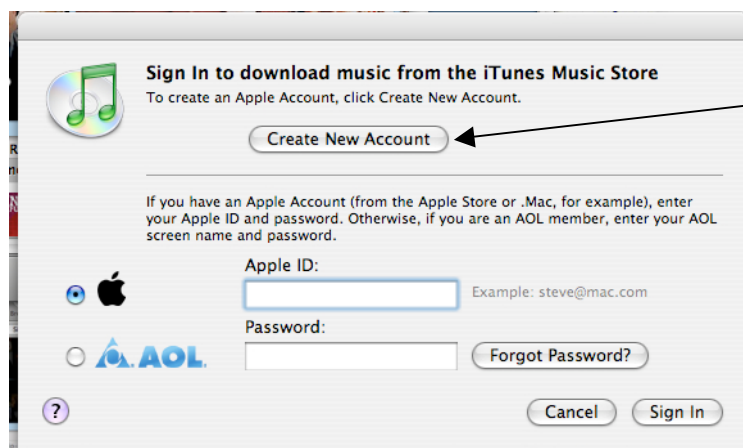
Sign In to download music from the iTunes Music Store
To create an Apple Account, click Create New Account.

Create New Account

If you have an Apple Account (from the Apple Store or .Mac, for example), enter your Apple ID and password. Otherwise, if you are an AOL member, enter your AOL screen name and password.

Apple ID:

Example: steve@mac.com

Password:

AOL.

Forgot Password?

?

Cancel

Sign In